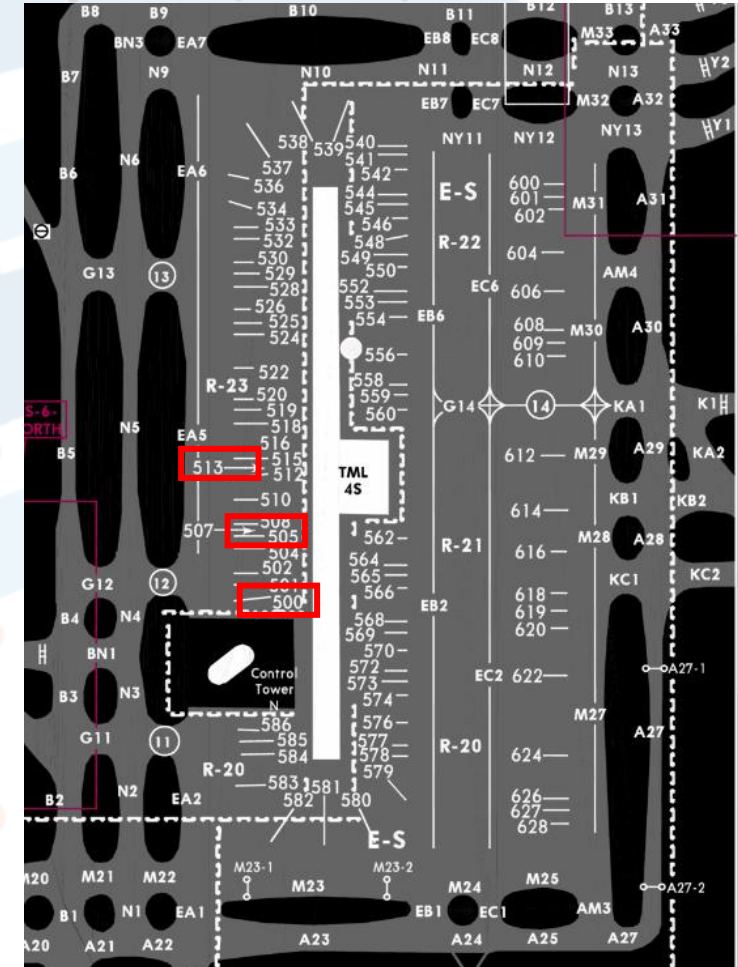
B8 B9 B10 B11 B12 B13 A33
BN3 EA7 EB8 EC8 M33
B7 N9 N10 N11 N12 N13 Y2
EB7 EC7 M32 A32
NY11 NY12 NY13 Y1
538 539 540
541
537 542
B6 N6 EA6 536 E-S 600
544 601 M31 A31
534 545 602
533 546
532 548 R-22
G13 530 549 604
13 529 550 AM4
528 EC6 606
526 552
525 553
524 554 EB6 608 M30 A30
609
556 610
522
R-23 520 558
519 559
518 560 G14 14 KA1 K1
EA5 516
N5 612 M29 A29 KA2
B5 513 515 TML
512 4S KB1 KB2
510 614
507 508
505 562 R-21 616 M28 A28
504
G12 12 502 564 KC1 KC2
501 565
500 566 618
B4 N4 EB2 619
568 620
569
BN1 570
Control Tower N
B3 N3 572 EC2 622 A27-1
573
574
586 576 M27
G11 11 585 577 R-20 A27
584 578
R-20 579 624
583 581
B2 N2 EA2 582 580 626
627
E-S 628
M23-1 M23-2
M20 M21 M22 M23 M24 M25 A27-2
B1 N1 EA1 EB1 EC1 AM3
A20 A21 A22 A23 A24 A25 A27
S-6-
ORTH